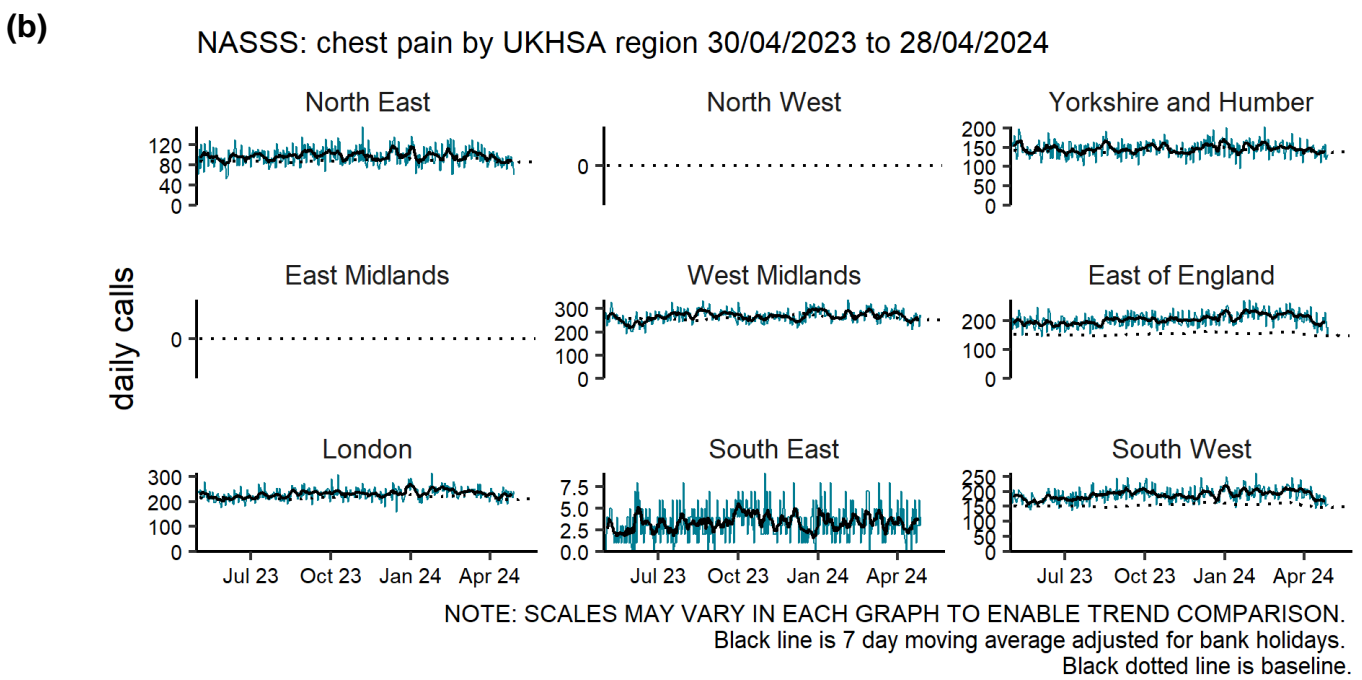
(b)

NASSS: chest pain by UKHSA region 30/04/2023 to 28/04/2024

daily calls

North East
120
80
40
0

North West
0

Yorkshire and Humber
200
150
100
50
0

East Midlands
0

West Midlands
300
200
100
0

East of England
200
100
0

London
300
200
100
0
Jul 23 Oct 23 Jan 24 Apr 24

South East
7.5
5.0
2.5
0.0
Jul 23 Oct 23 Jan 24 Apr 24

South West
250
200
150
100
50
0
Jul 23 Oct 23 Jan 24 Apr 24

NOTE: SCALES MAY VARY IN EACH GRAPH TO ENABLE TREND COMPARISON.
Black line is 7 day moving average adjusted for bank holidays.
Black dotted line is baseline.